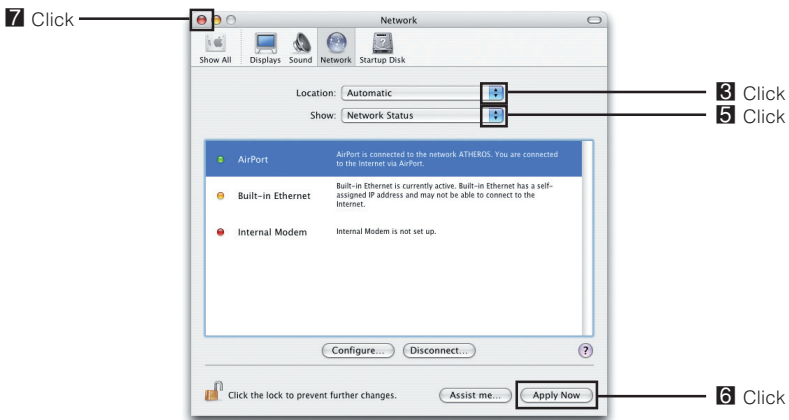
7 Click

Network

Show All Displays Sound Network Startup Disk

Location: Automatic

Show: Network Status

3 Click

5 Click

AirPort — AirPort is connected to the network ATHEROS. You are connected to the Internet via AirPort.

Built-in Ethernet — Built-in Ethernet is currently active. Built-in Ethernet has a self-assigned IP address and may not be able to connect to the Internet.

Internal Modem — Internal Modem is not set up.

Configure... Disconnect... ?

Click the lock to prevent further changes.

Assist me... Apply Now

6 Click